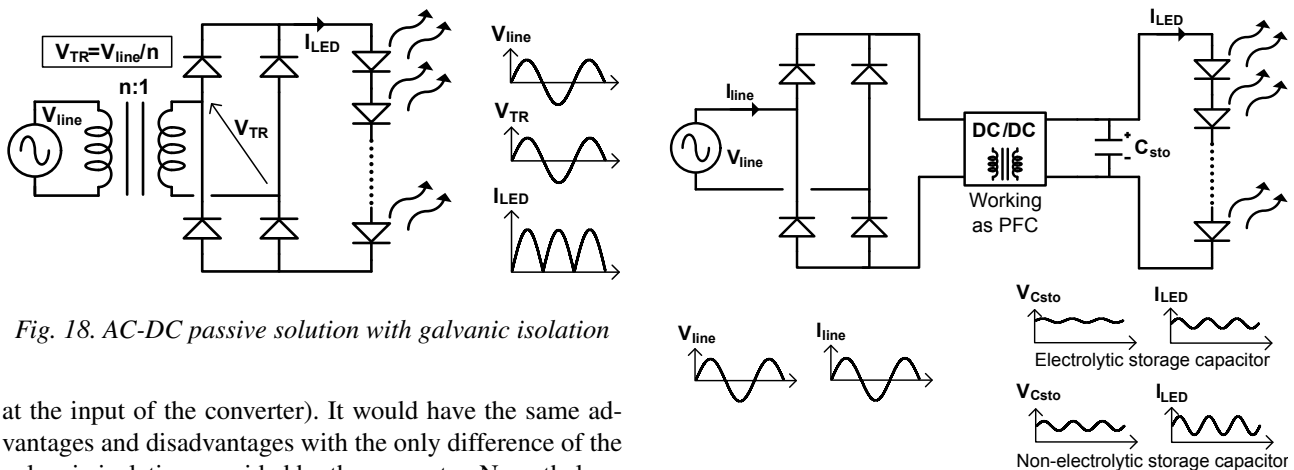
$V_{TR}=V_{line}/n$

n:1

$V_{line}$

$V_{TR}$

$I_{LED}$

$V_{line}$

$V_{TR}$

$I_{LED}$

Fig. 18. AC-DC passive solution with galvanic isolation

at the input of the converter). It would have the same advantages and disadvantages with the only difference of the

$I_{line}$

$V_{line}$

DC/DC

Working as PFC

$C_{sto}$

$I_{LED}$

$V_{line}$

$I_{line}$

$V_{Csto}$

$I_{LED}$

Electrolytic storage capacitor

$V_{Csto}$

$I_{LED}$

Non-electrolytic storage capacitor